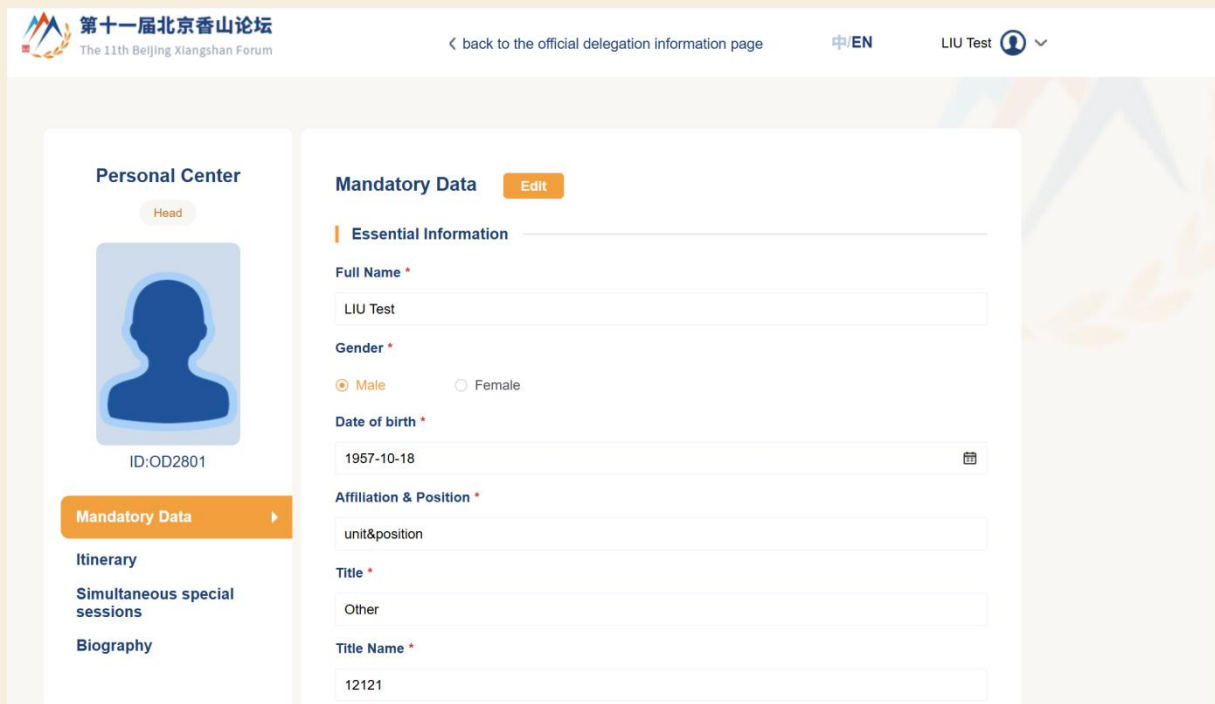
第十一届北京香山论坛
The 11th Beijing Xiangshan Forum

‹ back to the official delegation information page

中/EN

LIU Test

Personal Center

Head

ID:OD2801

Mandatory Data

Itinerary

Simultaneous special sessions

Biography

Mandatory Data Edit

Essential Information

Full Name *

LIU Test

Gender *

Male Female

Date of birth *

1957-10-18

Affiliation & Position *

unit&position

Title *

Other

Title Name *

12121